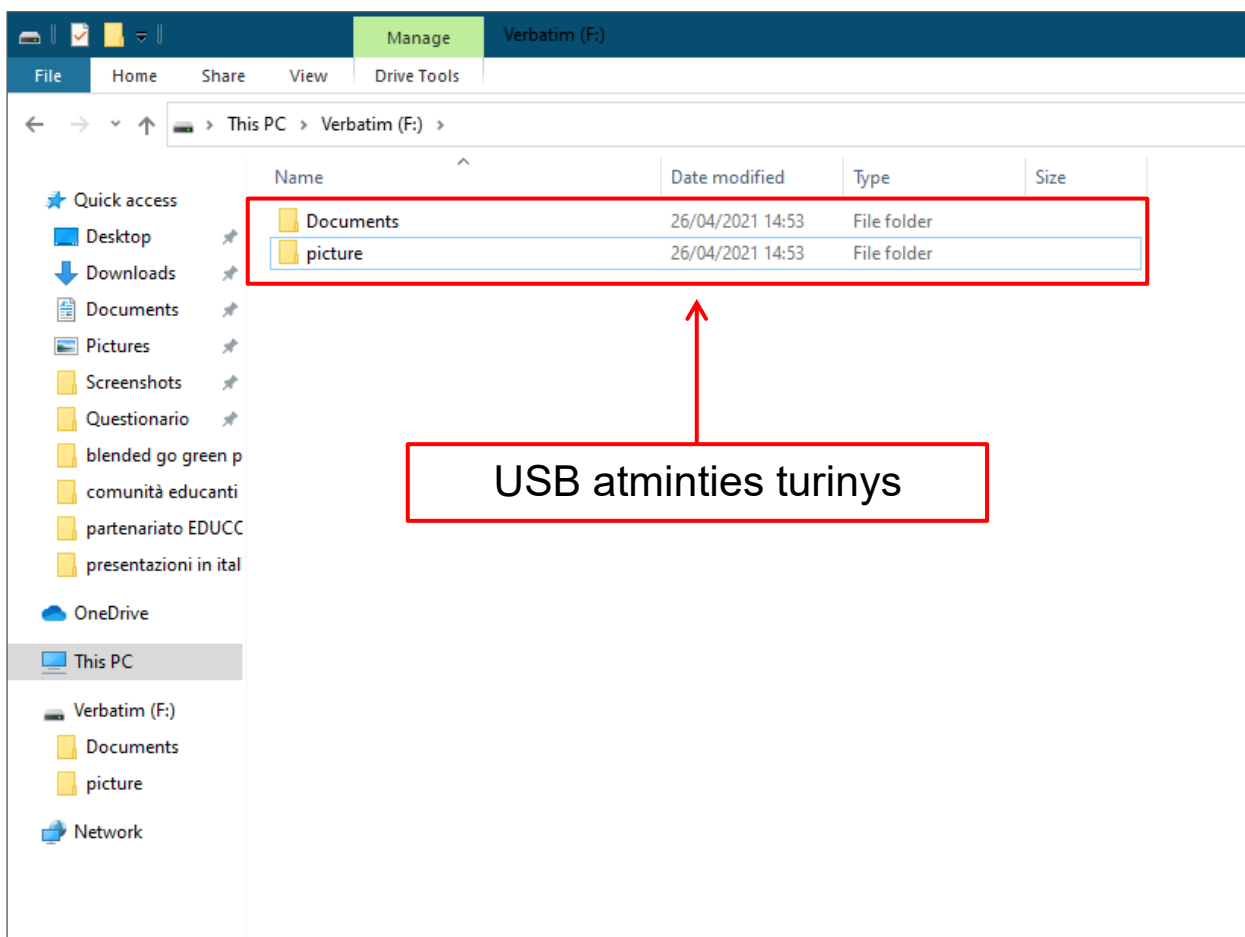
Manage
Verbatim (F:)
File
Home
Share
View
Drive Tools

This PC > Verbatim (F:) >

Quick access
Desktop
Downloads
Documents
Pictures
Screenshots
Questionario
blended go green p
comunità educanti
partenariato EDUCC
presentazioni in ital
OneDrive
This PC
Verbatim (F:)
Documents
picture
Network

| Name | Date modified | Type | Size |
|---|---|---|---|
| Documents | 26/04/2021 14:53 | File folder | |
| picture | 26/04/2021 14:53 | File folder | |

USB atminties turinys